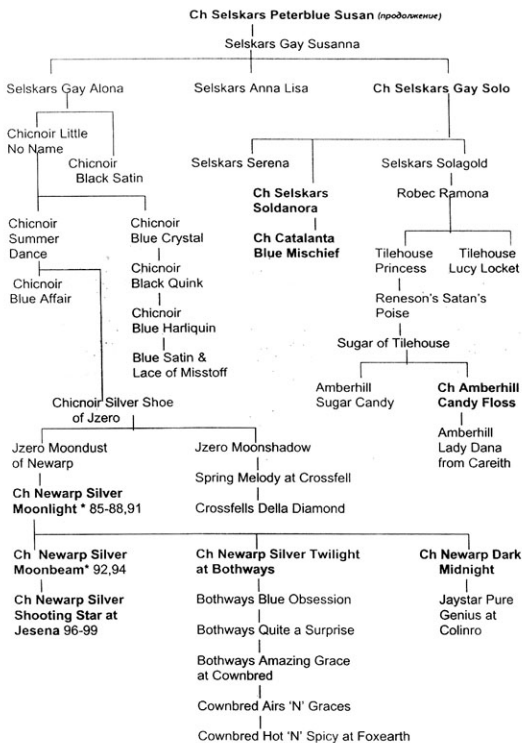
Ch Selskars Peterblue Susan (продолжение)

Selskars Gay Susanna

Selskars Gay Alona

Selskars Anna Lisa

Ch Selskars Gay Solo

Chicnoir Little No Name

Chicnoir Black Satin

Selskars Serena

Selskars Solagold

Ch Selskars Soldanora

Robec Ramona

Ch Catalanta Blue Mischief

Chicnoir Summer Dance

Chicnoir Blue Crystal

Chicnoir Black Quink

Chicnoir Blue Affair

Chicnoir Blue Harliquin

Blue Satin & Lace of Misstoff

Tilehouse Princess

Tilehouse Lucy Locket

Reneson's Satan's Poise

Sugar of Tilehouse

Amberhill Sugar Candy

Ch Amberhill Candy Floss

Amberhill Lady Dana from Careith

Chicnoir Silver Shoe of Jzero

Jzero Moondust of Newarp

Jzero Moonshadow

Spring Melody at Crossfell

Crossfells Della Diamond

Ch Newarp Silver Moonlight * 85-88,91

Ch Newarp Silver Moonbeam* 92,94

Ch Newarp Silver Shooting Star at Jesena 96-99

Ch Newarp Silver Twilight at Bothways

Bothways Blue Obsession

Bothways Quite a Surprise

Bothways Amazing Grace at Cownbred

Cownbred Airs 'N' Graces

Cownbred Hot 'N' Spicy at Foxearth

Ch Newarp Dark Midnight

Jaystar Pure Genius at Colinro